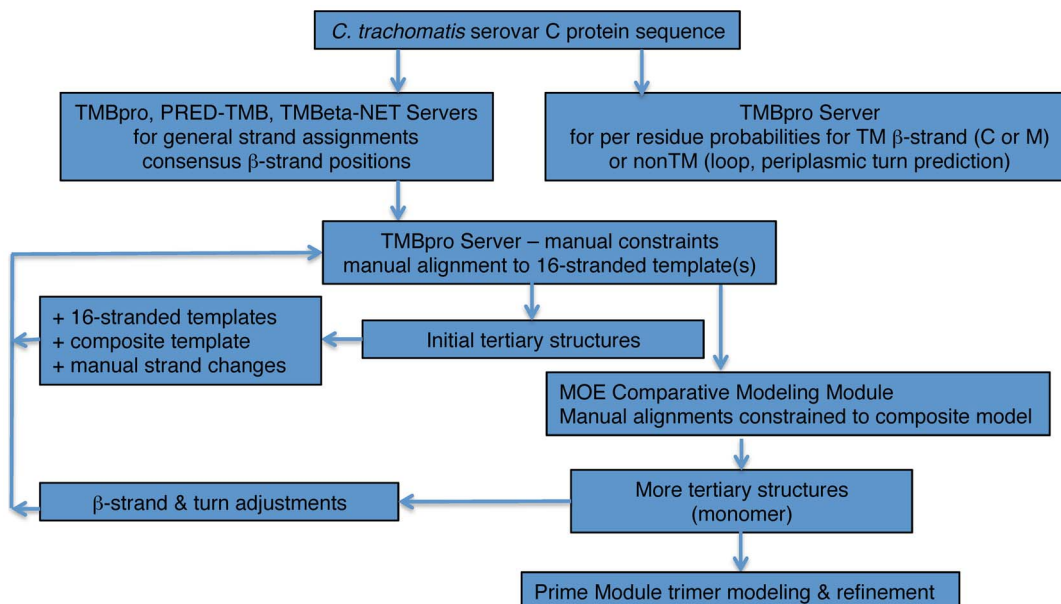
C. trachomatis serovar C protein sequence

TMBpro, PRED-TMB, TMBeta-NET Servers for general strand assignments consensus β-strand positions

TMBpro Server for per residue probabilities for TM β-strand (C or M) or nonTM (loop, periplasmic turn prediction)

TMBpro Server – manual constraints manual alignment to 16-stranded template(s)

+ 16-stranded templates
+ composite template
+ manual strand changes

Initial tertiary structures

MOE Comparative Modeling Module
Manual alignments constrained to composite model

β-strand & turn adjustments

More tertiary structures (monomer)

Prime Module trimer modeling & refinement